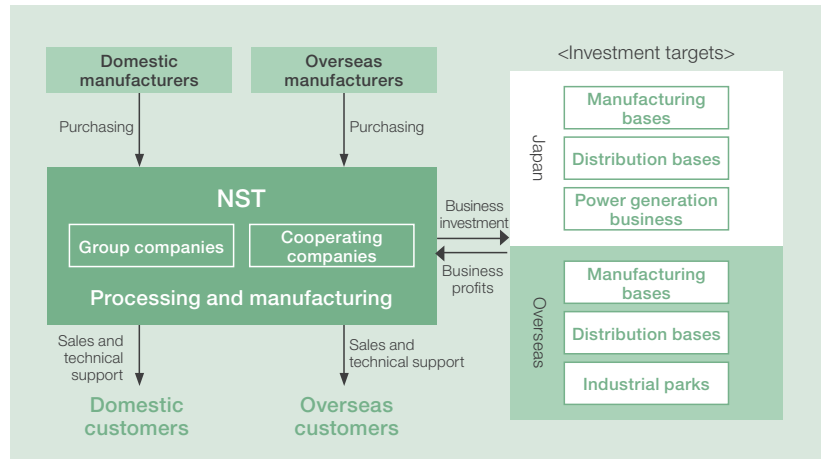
Domestic manufacturers

Overseas manufacturers

<Investment targets>

Purchasing

Purchasing

Japan

Manufacturing bases

Distribution bases

Power generation business

NST

Group companies

Cooperating companies

Processing and manufacturing

Business investment

Business profits

Overseas

Manufacturing bases

Distribution bases

Industrial parks

Sales and technical support

Sales and technical support

Domestic customers

Overseas customers